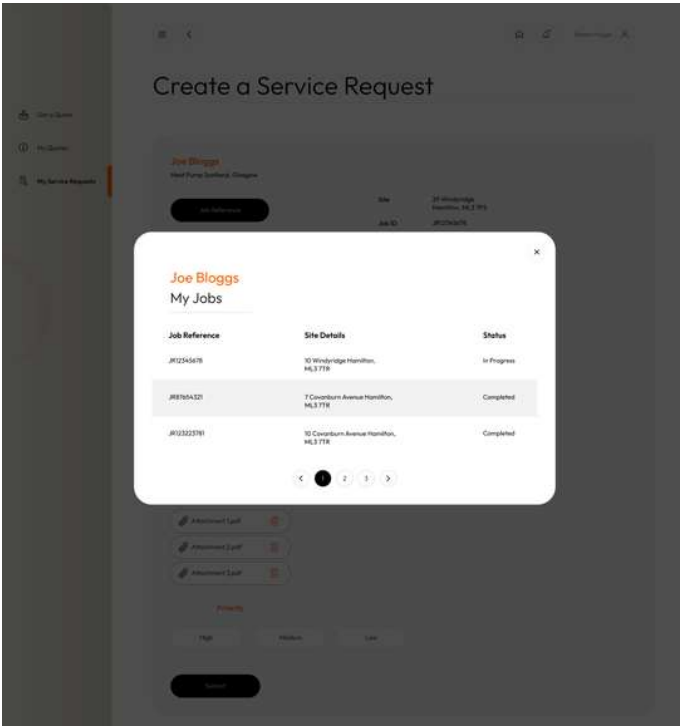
Create a Service Request

Get a Quote
My Quotes
My Service Requests

Joe Bloggs
Heat Pump Scotland, Glasgow

Job Reference

Site
21 Windyridge Hamilton, ML3 7PS
Job ID
JR12345678

×

Joe Bloggs
My Jobs

| Job Reference | Site Details | Status |
|---|---|---|
| JR12345678 | 10 Windyridge Hamilton, ML3 7TR | In Progress |
| JR87654321 | 7 Covanburn Avenue Hamilton, ML3 7TR | Completed |
| JR123223781 | 10 Covanburn Avenue Hamilton, ML3 7TR | Completed |

< 1 2 3 >

Attachment 1.pdf
Attachment 2.pdf
Attachment 3.pdf

Priority
High
Medium
Low

Submit